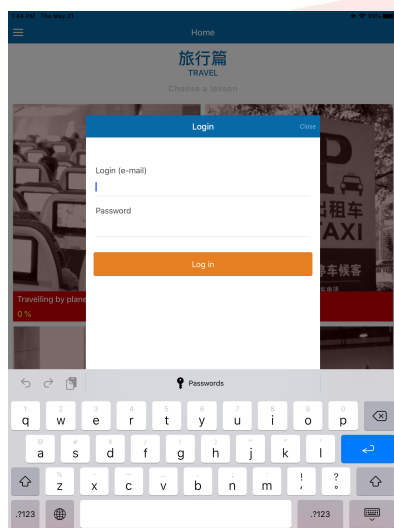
1:44 PM Thu May 21
99%

Home

旅行篇
TRAVEL
Choose a lesson

Login
Close

Login (e-mail)

Password

Log in

Travelling by plane
0 %

P
出租车
TAXI
候客

Passwords

q w e r t y u i o p
a s d f g h j k l
z x c v b n m ! ?
.?123 .?123